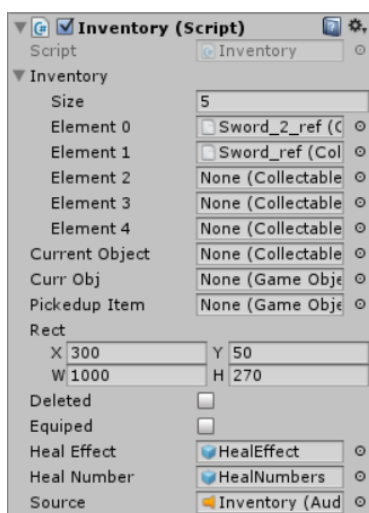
Inventory (Script)

Script | Inventory

Inventory

Size | 5

Element 0 | Sword_2_ref (C

Element 1 | Sword_ref (Col

Element 2 | None (Collectable

Element 3 | None (Collectable

Element 4 | None (Collectable

Current Object | None (Collectable

Curr Obj | None (Game Obje

Pickedup Item | None (Game Obje

Rect

X 300 | Y 50

W 1000 | H 270

Deleted

Equiped

Heal Effect | HealEffect

Heal Number | HealNumbers

Source | Inventory (Aud